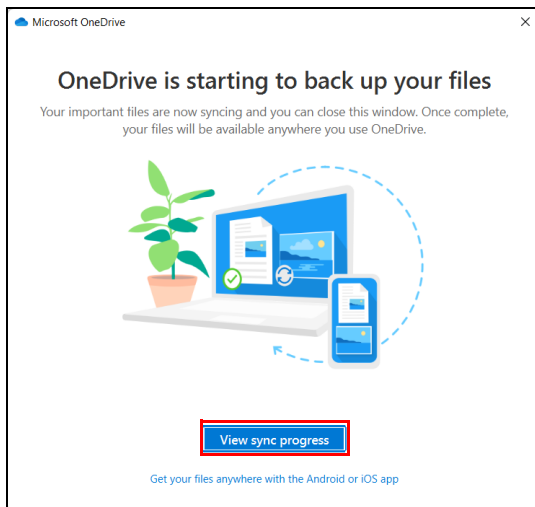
Microsoft OneDrive

×

OneDrive is starting to back up your files

Your important files are now syncing and you can close this window. Once complete, your files will be available anywhere you use OneDrive.

View sync progress

Get your files anywhere with the Android or iOS app